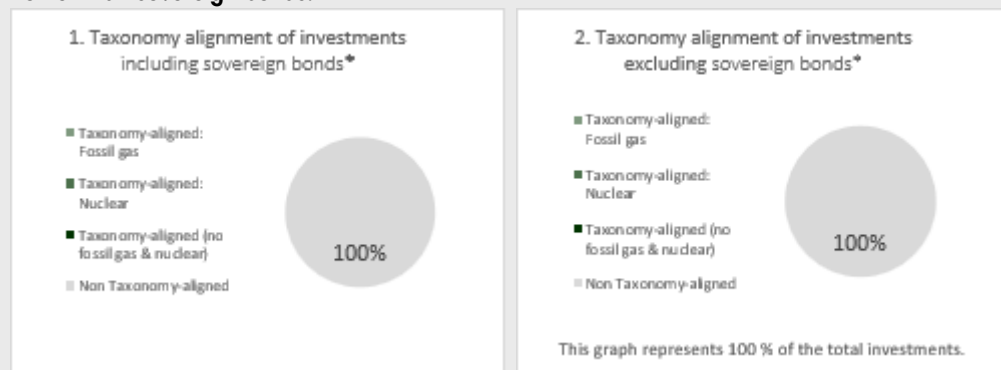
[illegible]

1. Taxonomy alignment of investments including sovereign bonds*

Taxonomy-aligned: Fossil gas

Taxonomy-aligned: Nuclear

Taxonomy-aligned (no fossil gas & nuclear)

Non Taxonomy-aligned

100%

2. Taxonomy alignment of investments excluding sovereign bonds*

Taxonomy-aligned: Fossil gas

Taxonomy-aligned: Nuclear

Taxonomy-aligned (no fossil gas & nuclear)

Non Taxonomy-aligned

100%

This graph represents 100 % of the total investments.